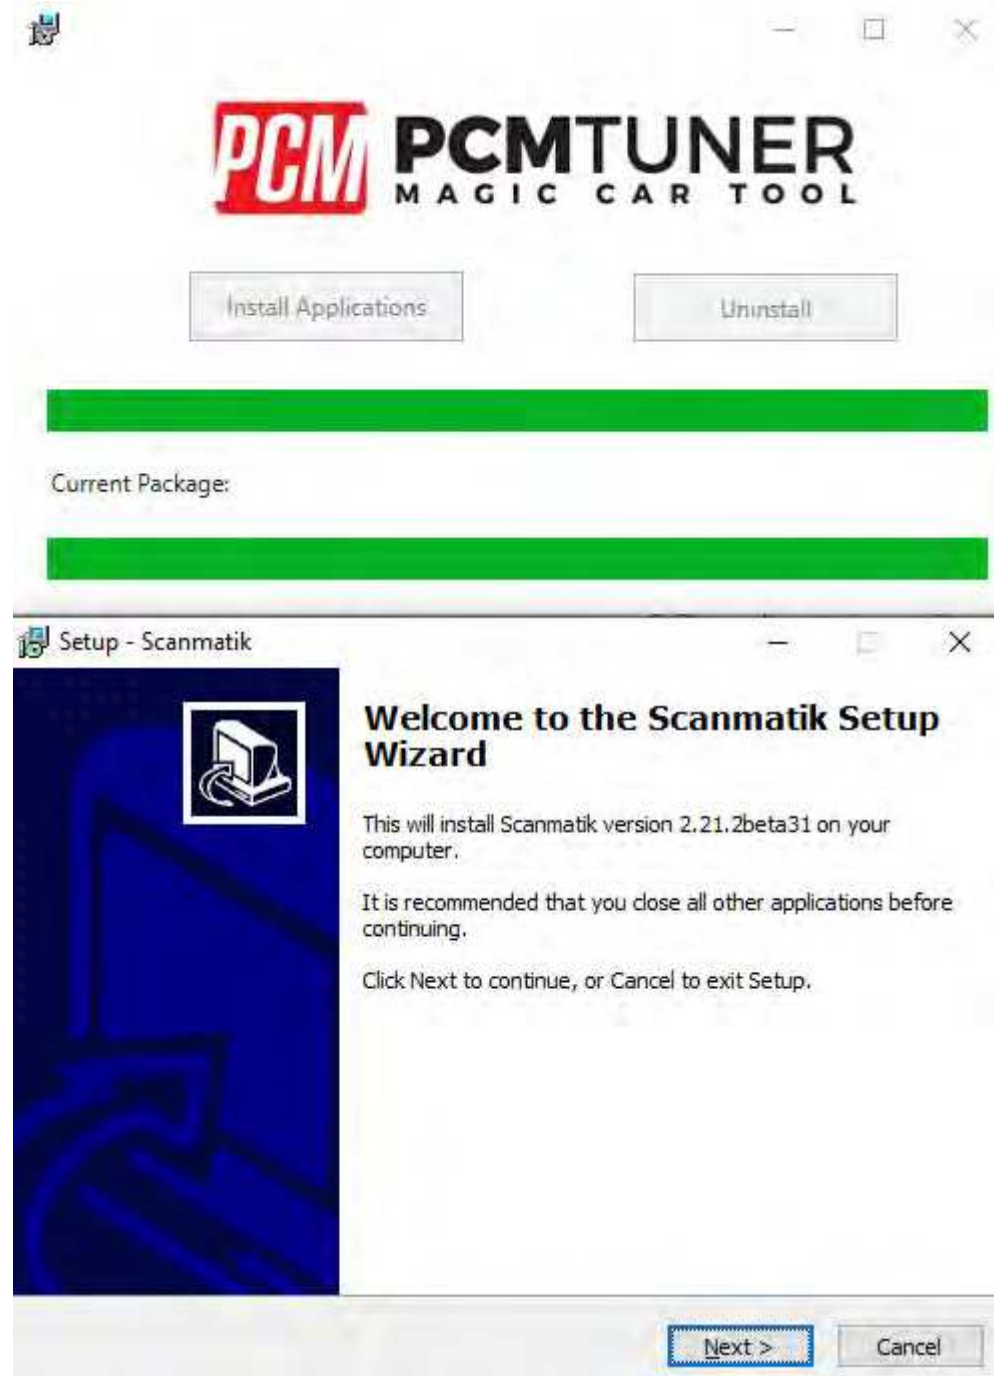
PCM PCMTUNER
MAGIC CAR TOOL

Install Applications

Uninstall

Current Package:

Setup - Scanmatik

Welcome to the Scanmatik Setup Wizard

This will install Scanmatik version 2.21.2beta31 on your computer.

It is recommended that you close all other applications before continuing.

Click Next to continue, or Cancel to exit Setup.

Next >

Cancel